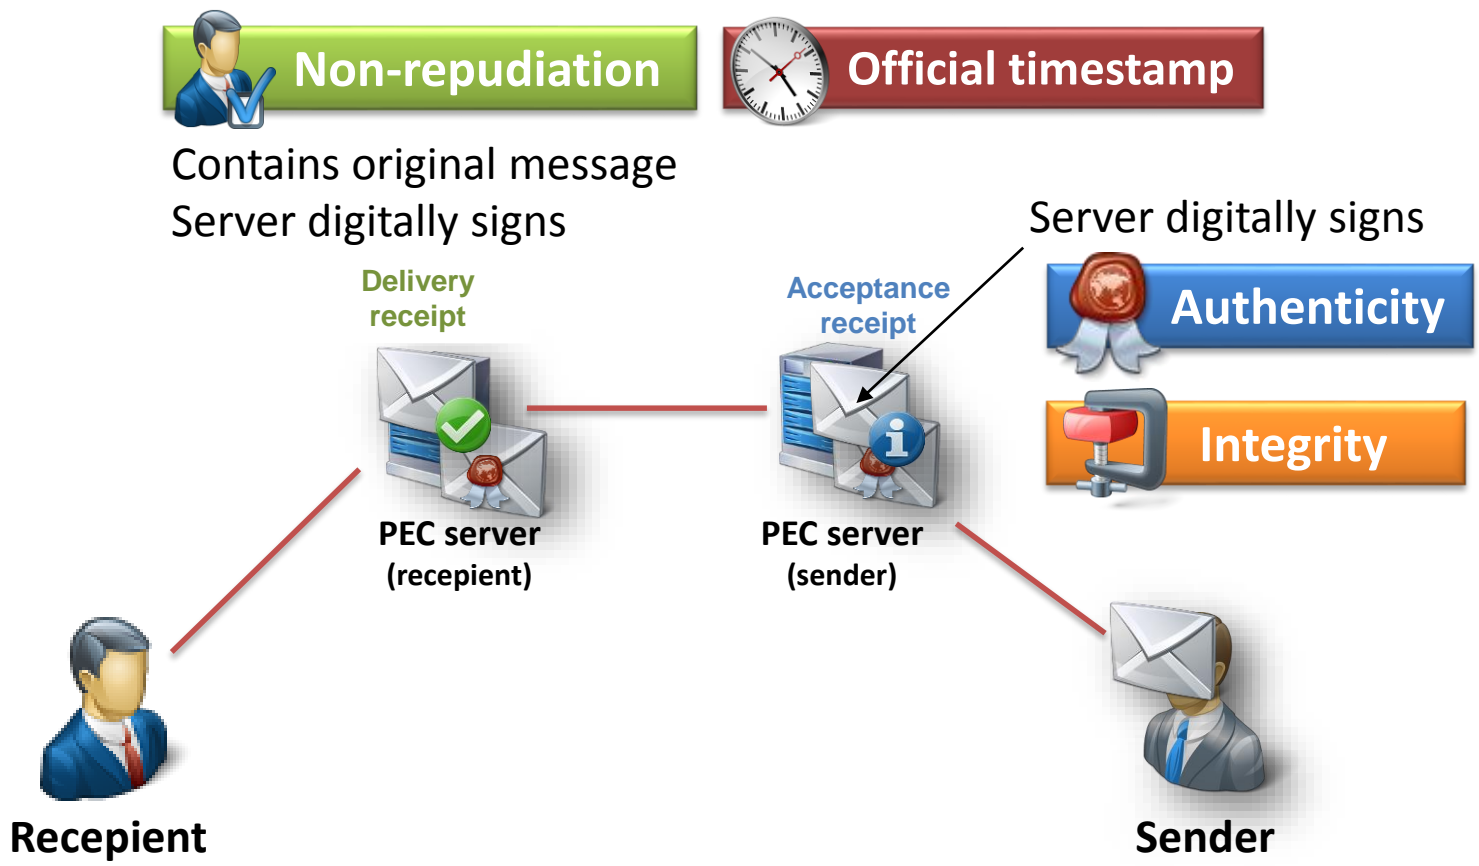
Non-repudiation

Official timestamp

Contains original message
Server digitally signs

Server digitally signs

Authenticity

Integrity

Delivery receipt

Acceptance receipt

PEC server
(recepient)

PEC server
(sender)

Recepient

Sender